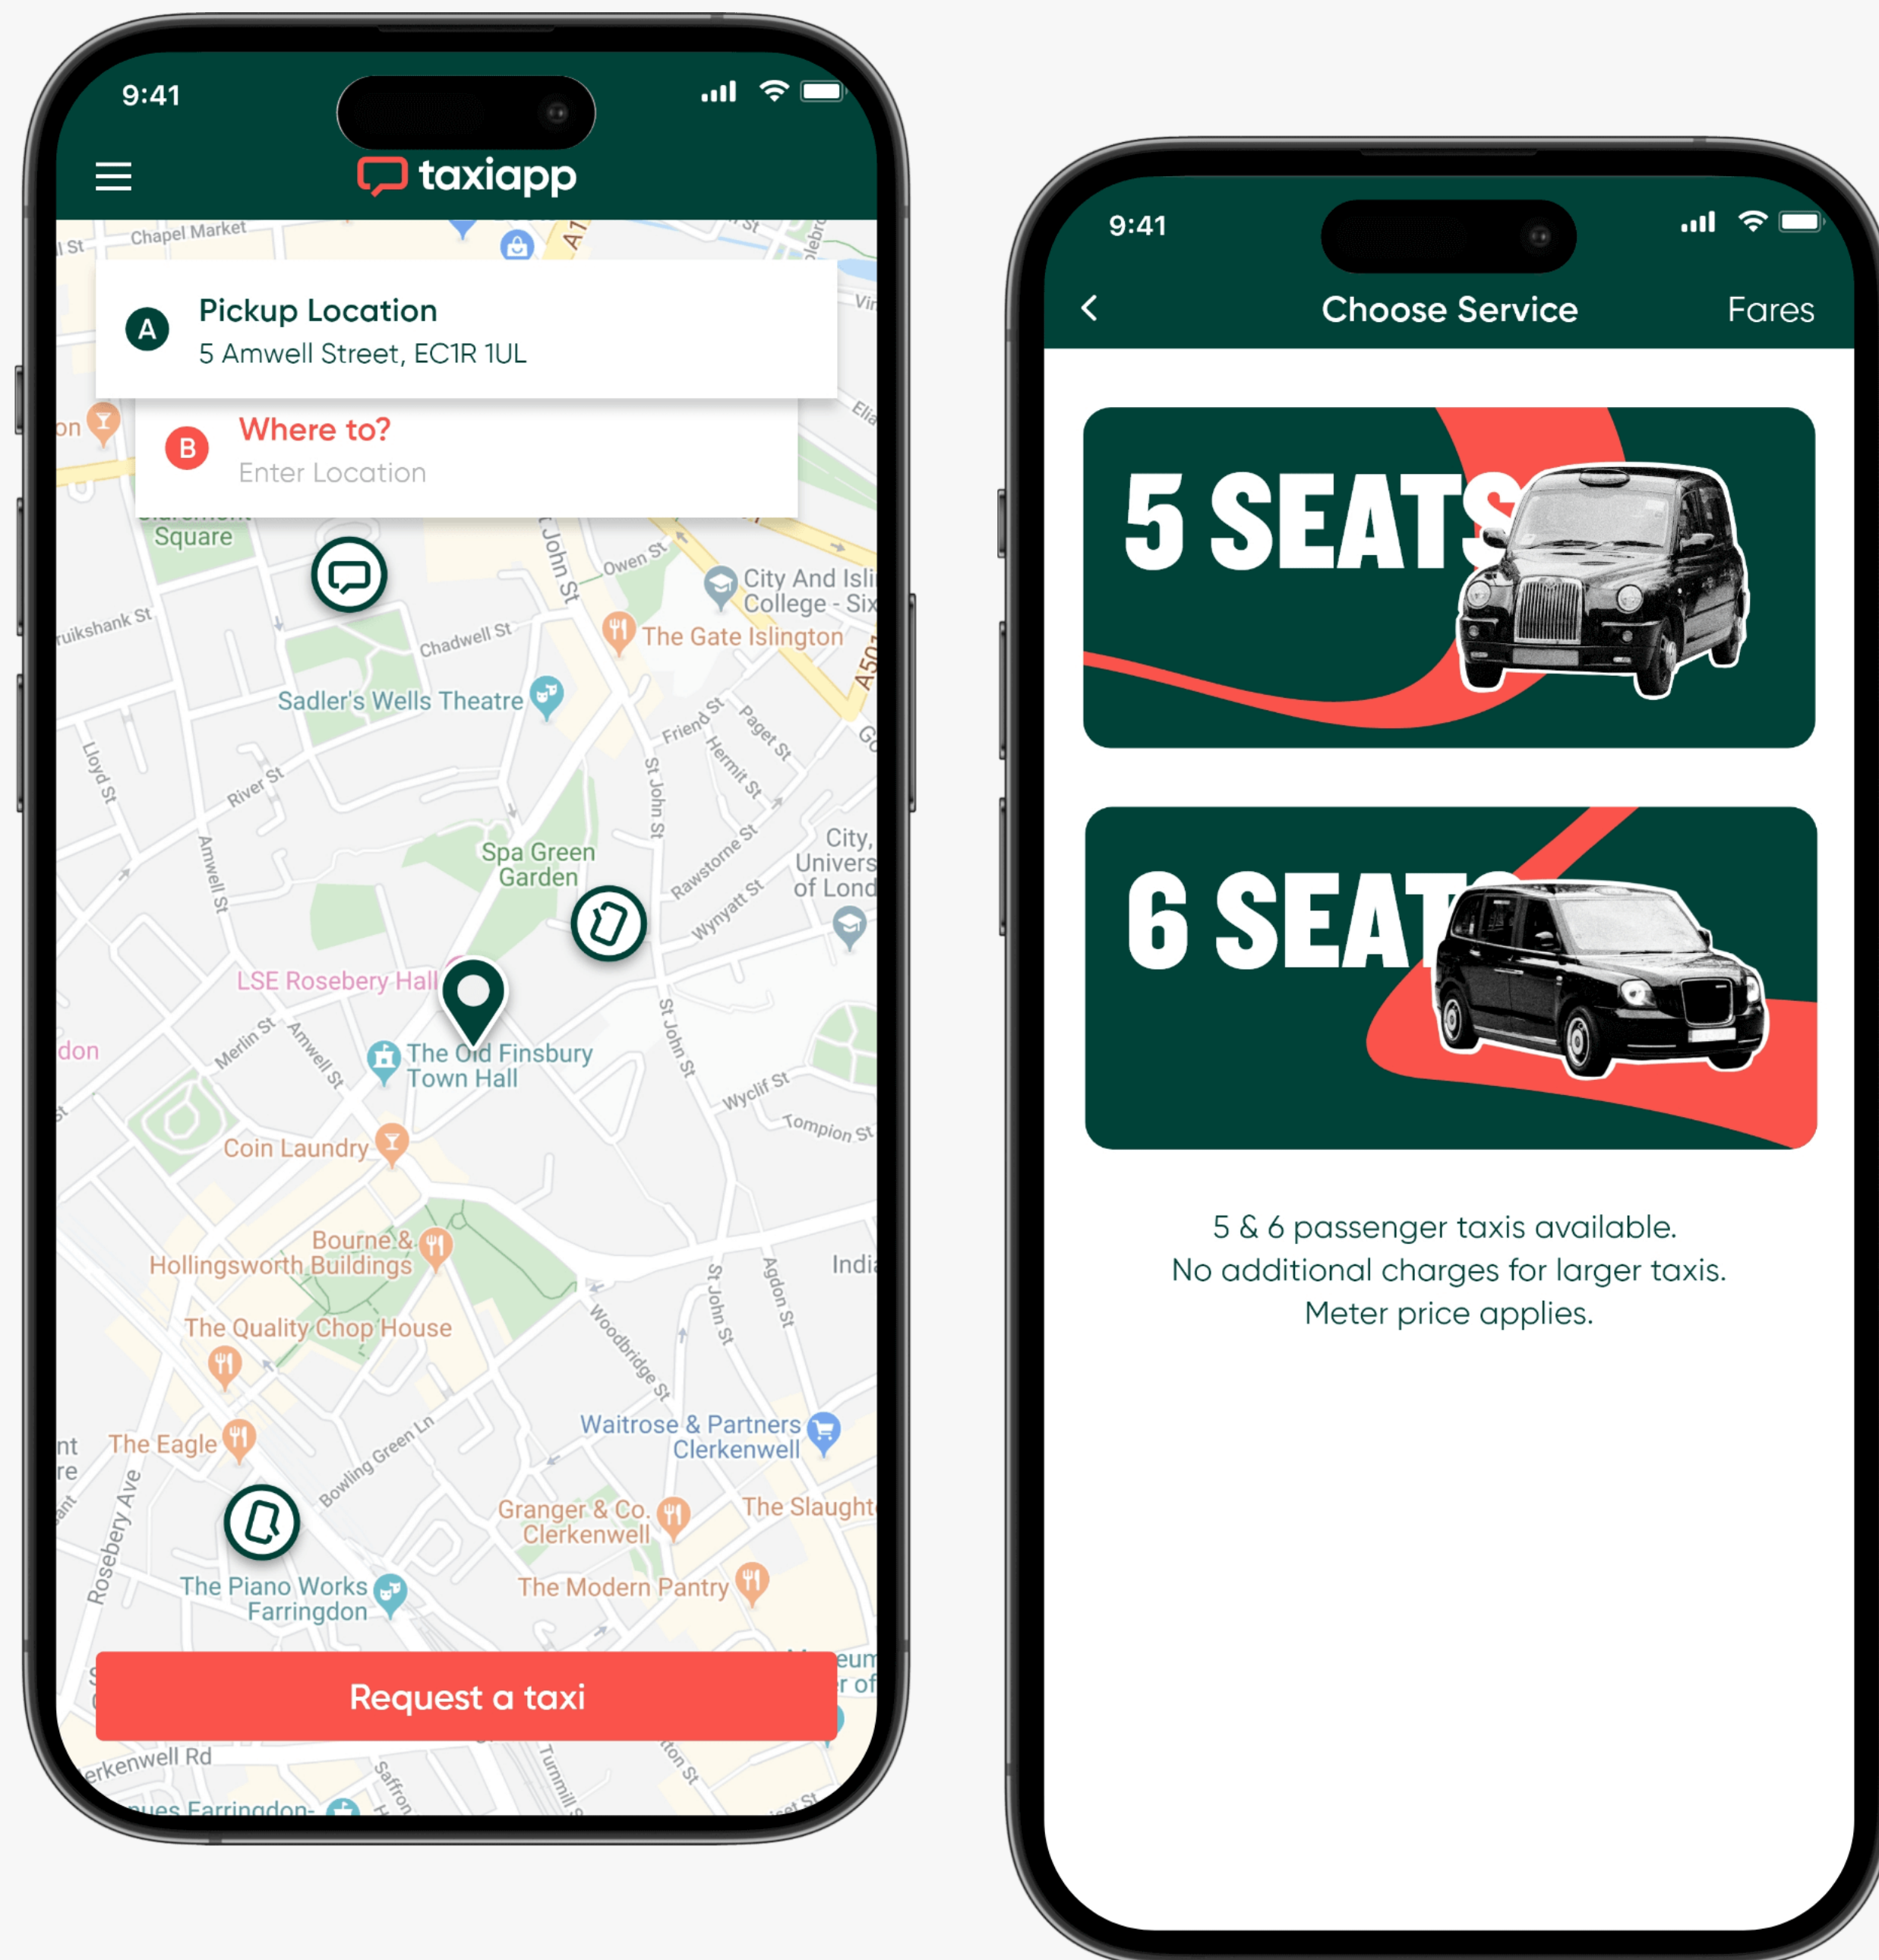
9:41

taxiapp

Chapel Market

A Pickup Location
5 Amwell Street, EC1R 1UL

B Where to?
Enter Location

Square

Owen St

City And Isli College - Six

The Gate Islington

Chadwell St

Sadler's Wells Theatre

Friend St

Paget St

Hermit St

River St

Lloyd St

Amwell St

St John St

Spa Green Garden

Rawstorne St

Wynyatt St

City, Univers of Lond

LSE Rosebery Hall

Merlin St

Amwell St

The Old Finsbury Town Hall

St John St

Wyclif St

Tompion St

Coin Laundry

Bourne & Hollingsworth Buildings

The Quality Chop House

Woodbridge St

St John St

Agdon St

The Eagle

Bowling Green Ln

Rosebery Ave

Waitrose & Partners Clerkenwell

Granger & Co. Clerkenwell

The Slaught

The Piano Works Farringdon

The Modern Pantry

Request a taxi

erkenwell Rd

9:41

Choose Service

Fares

5 SEATS

6 SEATS

5 & 6 passenger taxis available.
No additional charges for larger taxis.
Meter price applies.